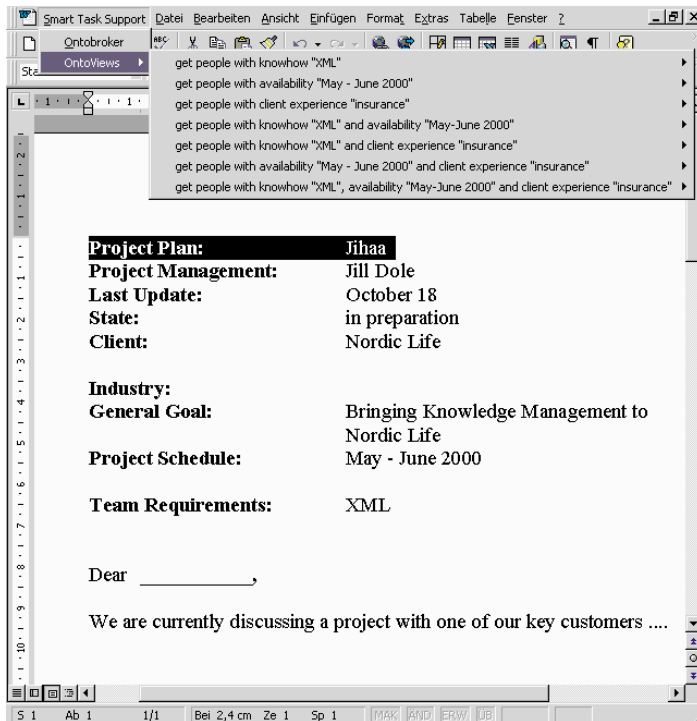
Smart Task Support Datei Bearbeiten Ansicht Einfügen Format Extras Tabelle Fenster ?

Ontobroker
OntoViews

get people with knowhow "XML"
get people with availability "May - June 2000"
get people with client experience "insurance"
get people with knowhow "XML" and availability "May-June 2000"
get people with knowhow "XML" and client experience "insurance"
get people with availability "May - June 2000" and client experience "insurance"
get people with knowhow "XML", availability "May-June 2000" and client experience "insurance"

| | |
|---|---|
| Project Plan: | Jihaa |
| Project Management: | Jill Dole |
| Last Update: | October 18 |
| State: | in preparation |
| Client: | Nordic Life |
| Industry: | |
| General Goal: | Bringing Knowledge Management to Nordic Life |
| Project Schedule: | May - June 2000 |
| Team Requirements: | XML |

Dear ____________,

We are currently discussing a project with one of our key customers ....

S 1 Ab 1 1/1 Bei 2,4 cm Ze 1 Sp 1 MAK ÄND ERW ÜB